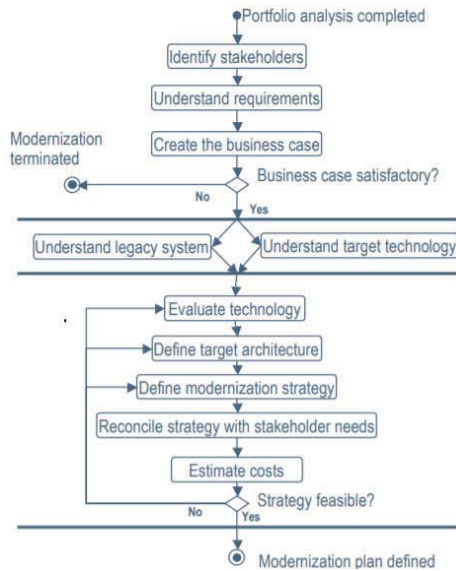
Portfolio analysis completed

Identify stakeholders

Understand requirements

Modernization terminated

Create the business case

Business case satisfactory?

No

Yes

Understand legacy system

Understand target technology

Evaluate technology

Define target architecture

Define modernization strategy

Reconcile strategy with stakeholder needs

Estimate costs

Strategy feasible?

No

Yes

Modernization plan defined